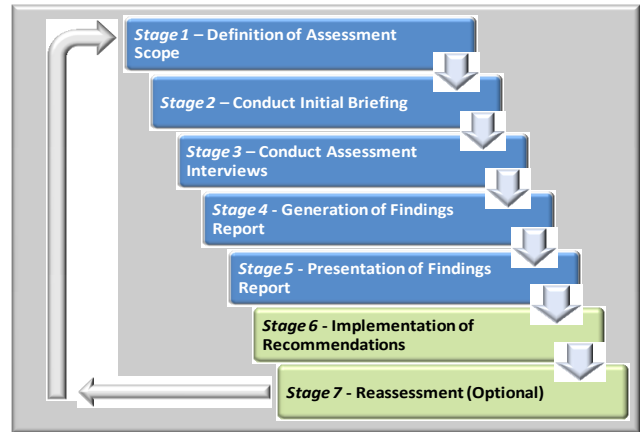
*Stage 1* – Definition of Assessment Scope

*Stage 2* – Conduct Initial Briefing

*Stage 3* – Conduct Assessment Interviews

*Stage 4* - Generation of Findings Report

*Stage 5* - Presentation of Findings Report

*Stage 6* - Implementation of Recommendations

*Stage 7* - Reassessment (Optional)